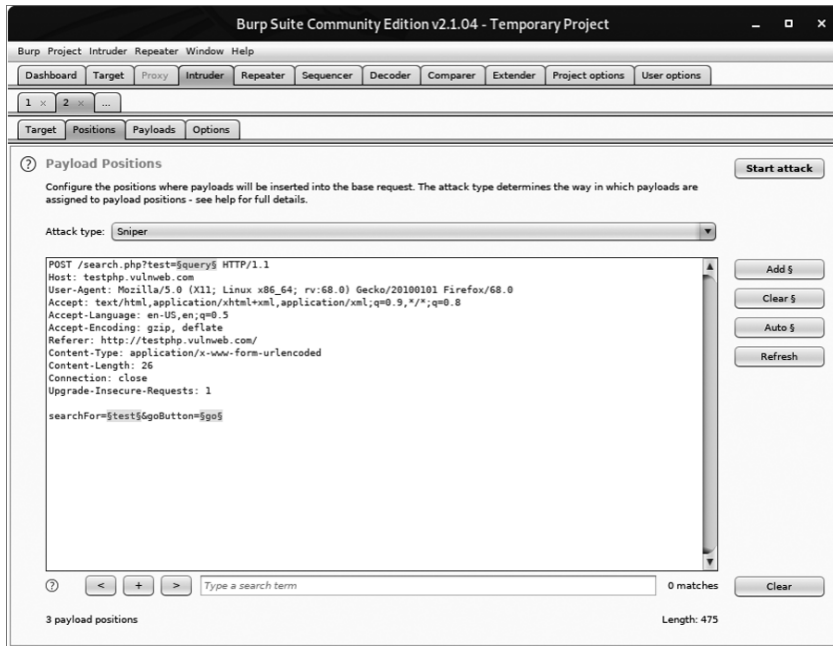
Burp Suite Community Edition v2.1.04 - Temporary Project

Burp Project Intruder Repeater Window Help

Dashboard | Target | Proxy | Intruder | Repeater | Sequencer | Decoder | Comparer | Extender | Project options | User options

1 × | 2 × | ...

Target | Positions | Payloads | Options

? Payload Positions

Start attack

Configure the positions where payloads will be inserted into the base request. The attack type determines the way in which payloads are assigned to payload positions - see help for full details.

Attack type: Sniper

POST /search.php?test=§query§ HTTP/1.1
Host: testphp.vulnweb.com
User-Agent: Mozilla/5.0 (X11; Linux x86_64; rv:68.0) Gecko/20100101 Firefox/68.0
Accept: text/html,application/xhtml+xml,application/xml;q=0.9,*/*;q=0.8
Accept-Language: en-US,en;q=0.5
Accept-Encoding: gzip, deflate
Referer: http://testphp.vulnweb.com/
Content-Type: application/x-www-form-urlencoded
Content-Length: 26
Connection: close
Upgrade-Insecure-Requests: 1

searchFor=§test§&goButton=§go§

Add §

Clear §

Auto §

Refresh

? < + > Type a search term

0 matches

Clear

3 payload positions

Length: 475